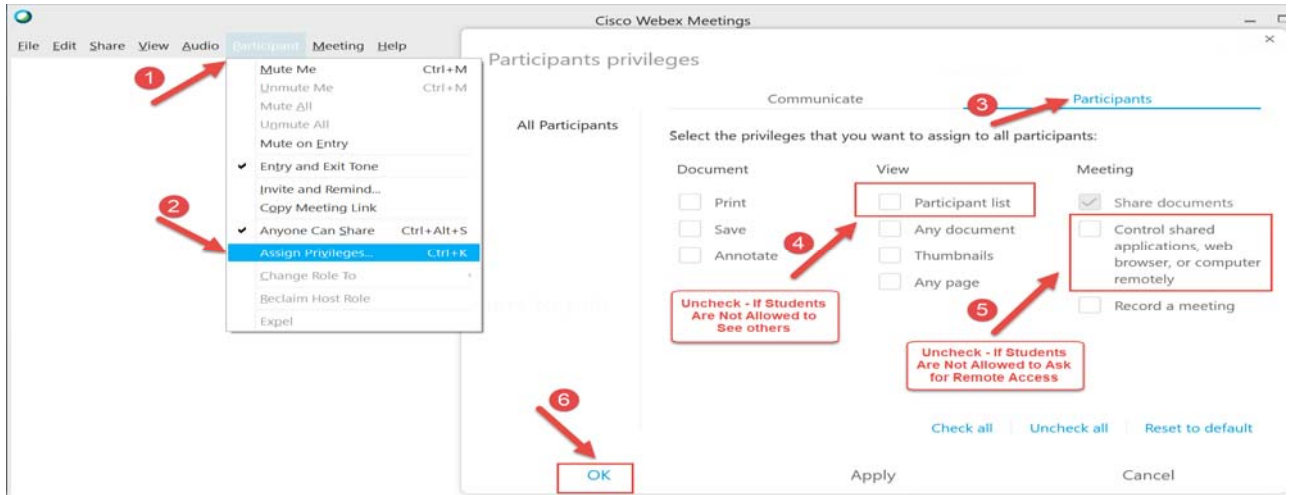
Cisco Webex Meetings

File Edit Share View Audio Participant Meeting Help

1

Mute Me Ctrl+M
Unmute Me Ctrl+M
Mute All
Unmute All
Mute on Entry
Entry and Exit Tone
Invite and Remind...
Copy Meeting Link
Anyone Can Share Ctrl+Alt+S
Assign Privileges... Ctrl+K
Change Role To
Reclaim Host Role
Expel

2

Participants privileges

All Participants

Communicate

3

Participants

Select the privileges that you want to assign to all participants:

Document
Print
Save
Annotate

View
Participant list
Any document
Thumbnails
Any page

4

Uncheck - If Students Are Not Allowed to See others

Meeting
Share documents
Control shared applications, web browser, or computer remotely
Record a meeting

5

Uncheck - If Students Are Not Allowed to Ask for Remote Access

Check all Uncheck all Reset to default

6

OK Apply Cancel